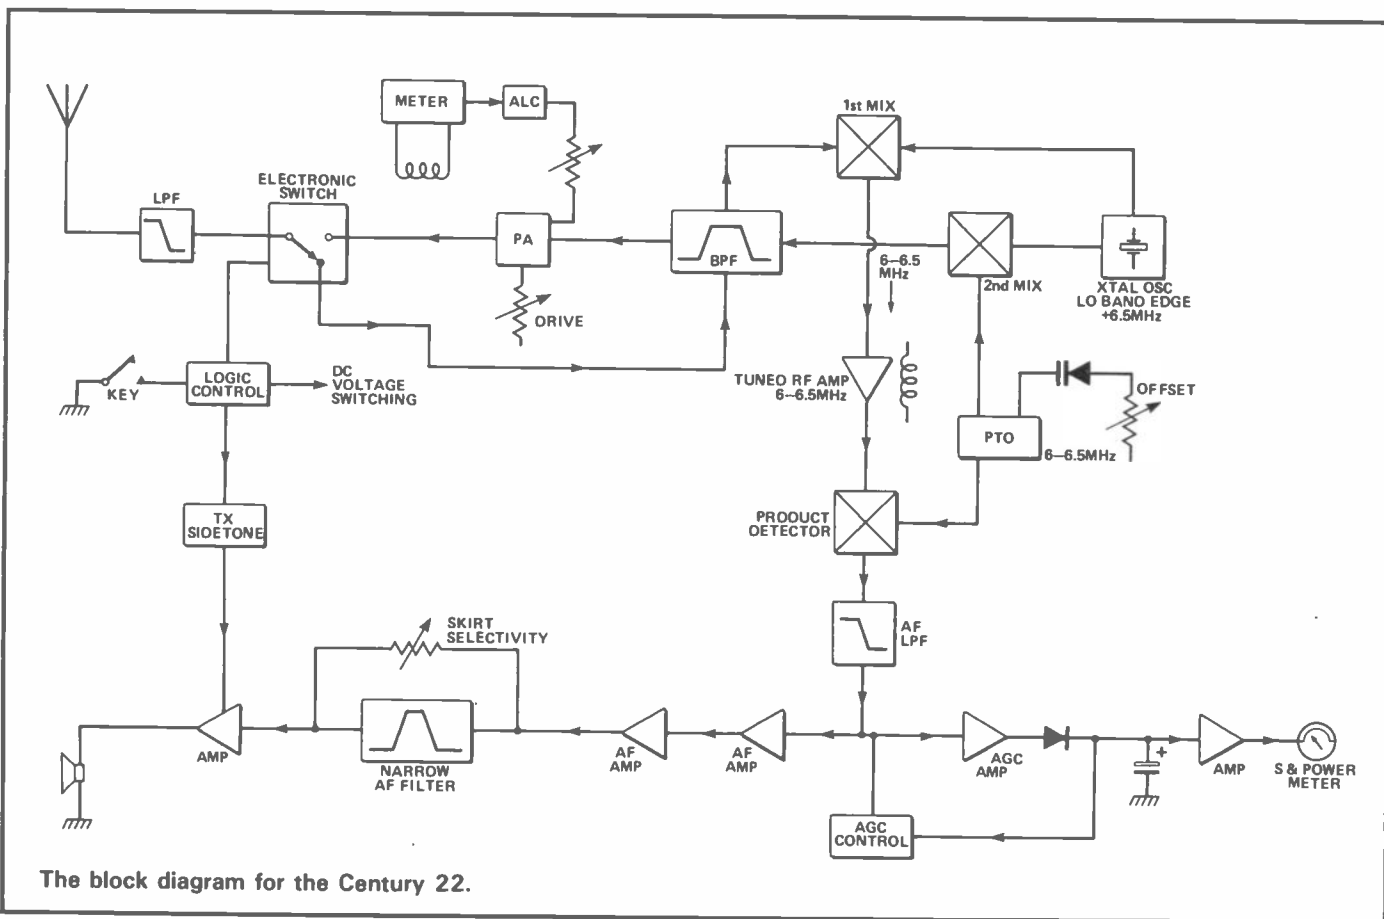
METER
ALC
1st MIX
ELECTRONIC SWITCH
LPF
PA
BPF
6–6.5 MHz
2nd MIX
XTAL OSC LO BANO EDGE +6.5MHz
ORIVE
LOGIC CONTROL
KEY
DC VOLTAGE SWITCHING
TUNEO RF AMP 6–6.5MHz
OFFSET
PTO
6–6.5MHz
TX SIOETONE
PRODUCT OETECTOR
AF LPF
SKIRT SELECTIVITY
AMP
NARROW AF FILTER
AF AMP
AF AMP
AGC AMP
+
AMP
S & POWER METER
AGC CONTROL
The block diagram for the Century 22.